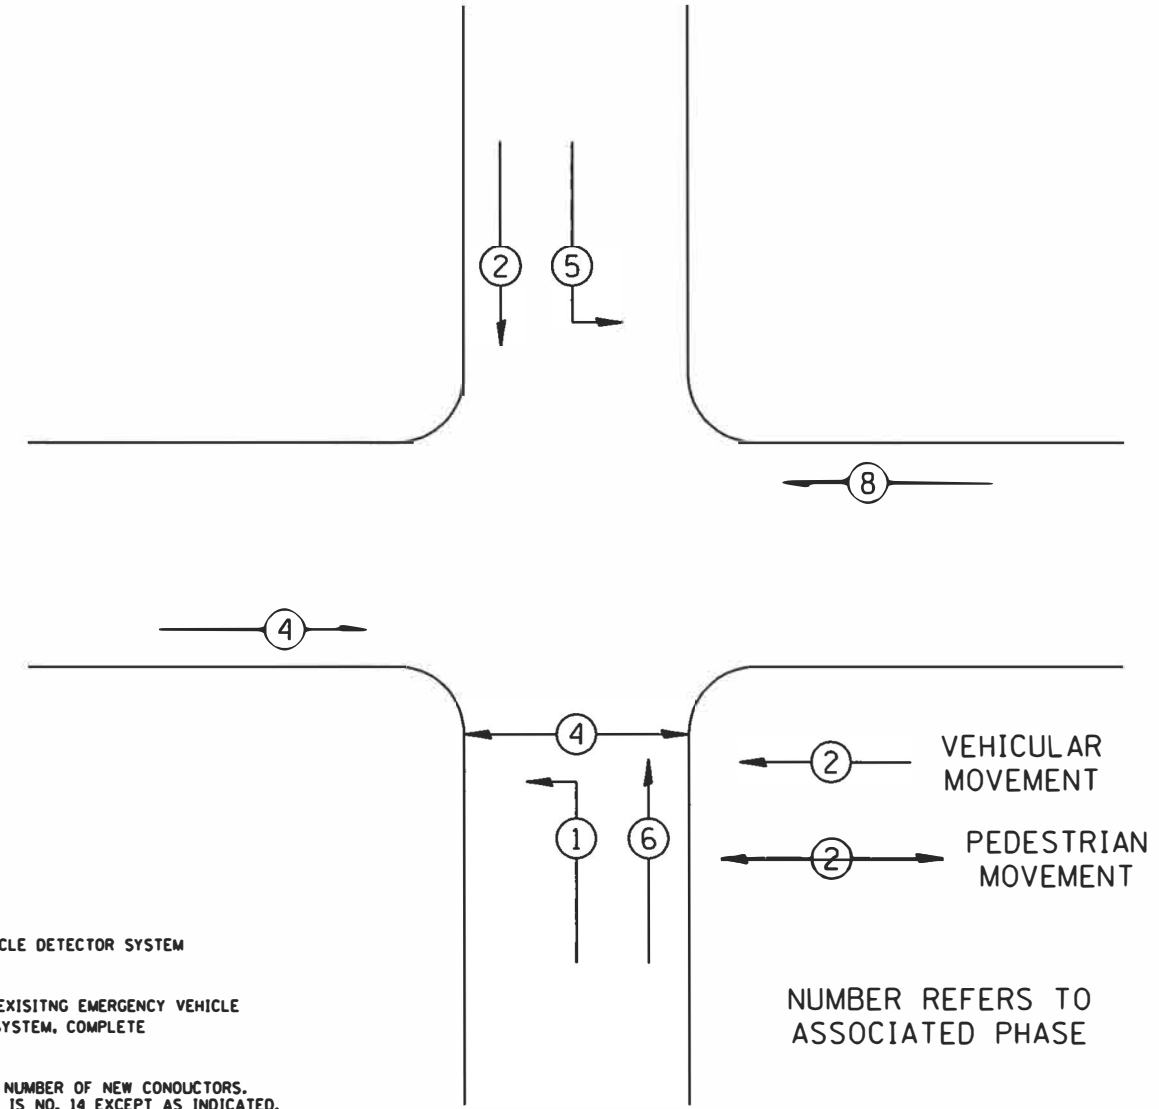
2

5

8

4

4

1

6

2

VEHICULAR MOVEMENT

2

PEDESTRIAN MOVEMENT

NUMBER REFERS TO ASSOCIATED PHASE

CLE DETECTOR SYSTEM

EXISITNG EMERGENCY VEHICLE YSTEM, COMPLETE

NUMBER OF NEW CONOUCTORS. IS NO. 14 EXCEPT AS INDICATED.